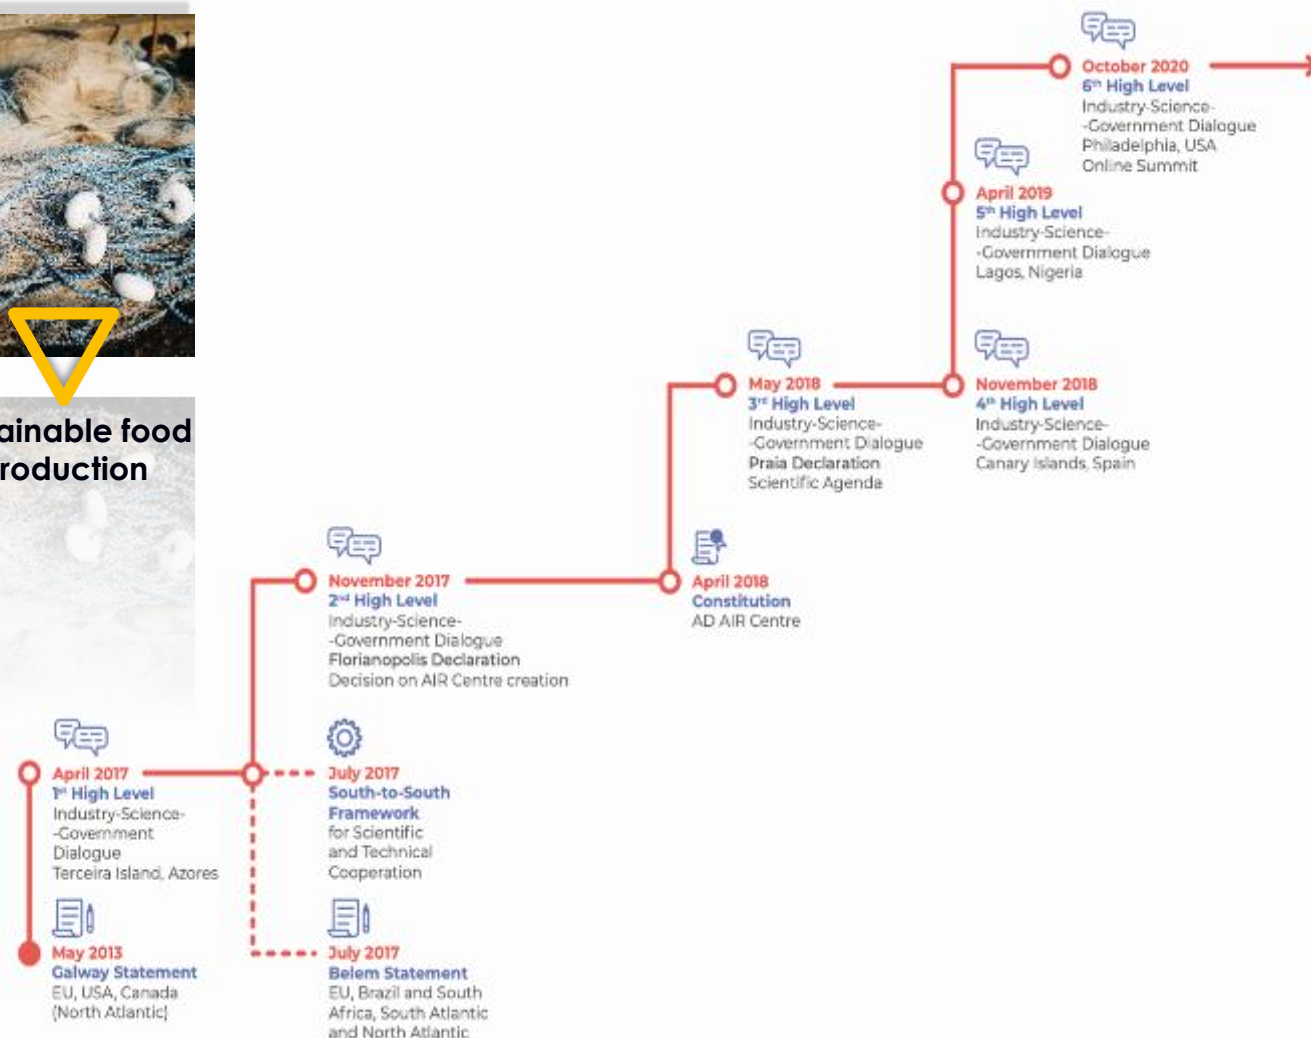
ainable food
roduction

October 2020
6th High Level
Industry-Science-
-Government Dialogue
Philadelphia, USA
Online Summit

April 2019
5th High Level
Industry-Science-
-Government Dialogue
Lagos, Nigeria

May 2018
3rd High Level
Industry-Science-
-Government Dialogue
Praia Declaration
Scientific Agenda

November 2018
4th High Level
Industry-Science-
-Government Dialogue
Canary Islands, Spain

November 2017
2nd High Level
Industry-Science-
-Government Dialogue
Florianopolis Declaration
Decision on AIR Centre creation

April 2018
Constitution
AD AIR Centre

April 2017
1st High Level
Industry-Science-
-Government
Dialogue
Terceira Island, Azores

July 2017
South-to-South
Framework
for Scientific
and Technical
Cooperation

May 2013
Galway Statement
EU, USA, Canada
(North Atlantic)

July 2017
Belem Statement
EU, Brazil and South
Africa, South Atlantic
and North Atlantic